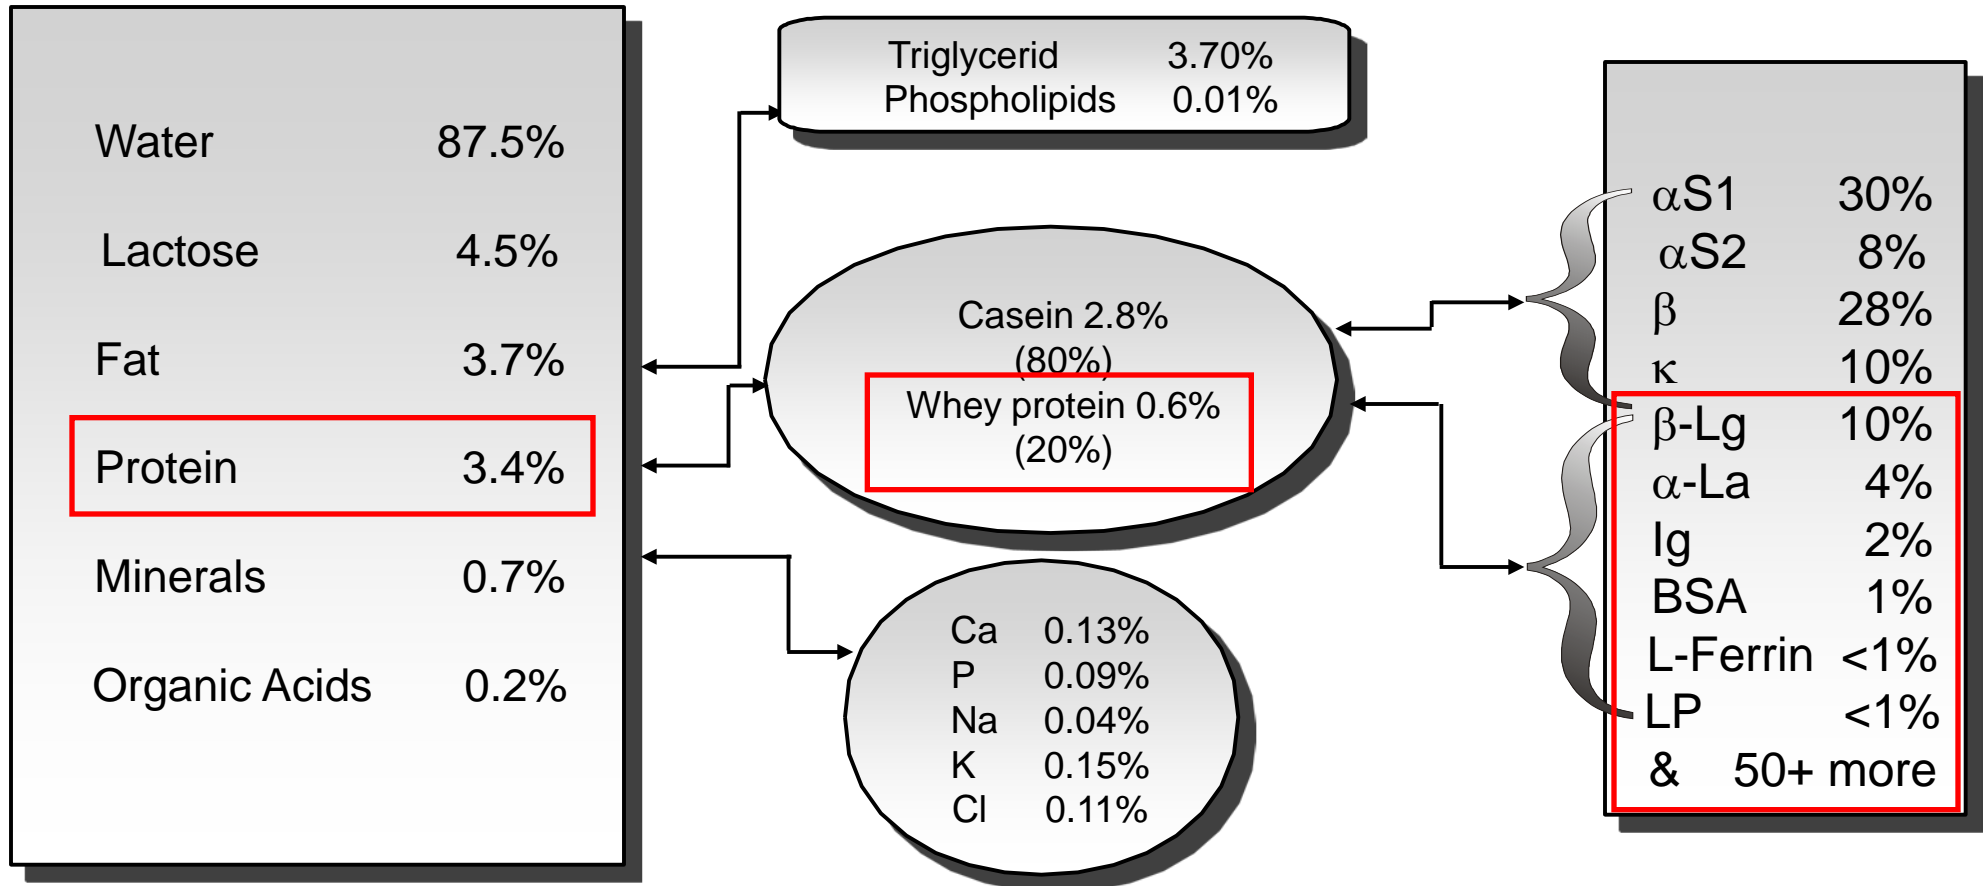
| | |
|---|---|
| Water | 87.5% |
| Lactose | 4.5% |
| Fat | 3.7% |
| Protein | 3.4% |
| Minerals | 0.7% |
| Organic Acids | 0.2% |

| | |
|---|---|
| Triglycerid | 3.70% |
| Phospholipids | 0.01% |

Casein 2.8% (80%)
Whey protein 0.6% (20%)

| | |
|---|---|
| Ca | 0.13% |
| P | 0.09% |
| Na | 0.04% |
| K | 0.15% |
| Cl | 0.11% |

| | |
|---|---|
| $\alpha$S1 | 30% |
| $\alpha$S2 | 8% |
| $\beta$ | 28% |
| $\kappa$ | 10% |
| $\beta$-Lg | 10% |
| $\alpha$-La | 4% |
| Ig | 2% |
| BSA | 1% |
| L-Ferrin | <1% |
| LP | <1% |
| & | 50+ more |